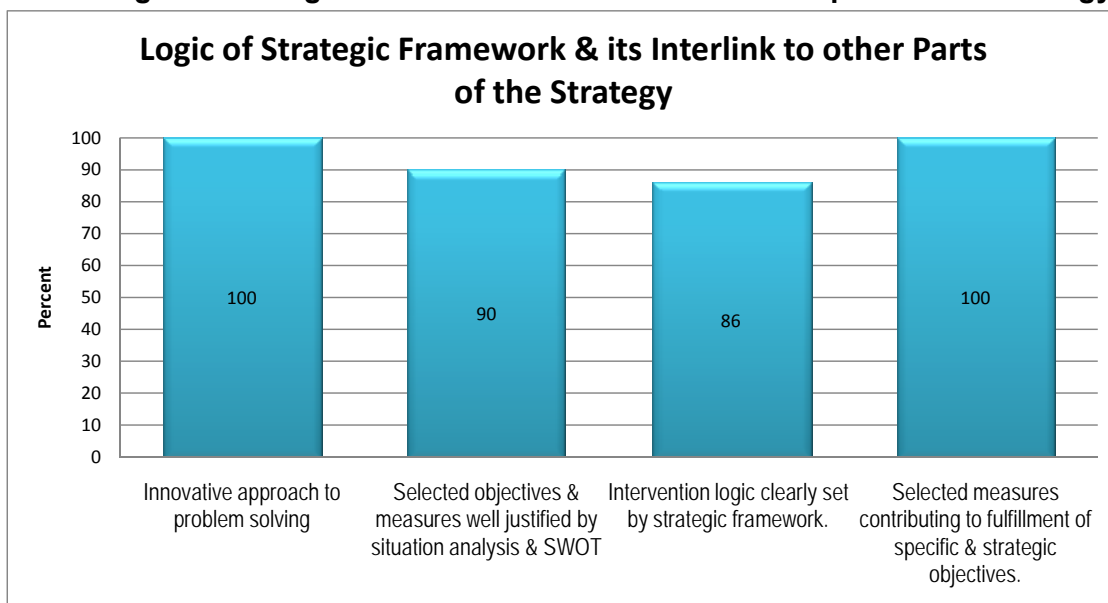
Logic of Strategic Framework & its Interlink to other Parts of the Strategy

Percent

100
90
80
70
60
50
40
30
20
10
0

100

90

86

100

Innovative approach to problem solving

Selected objectives & measures well justified by situation analysis & SWOT

Intervention logic clearly set by strategic framework.

Selected measures contributing to fulfillment of specific & strategic objectives.